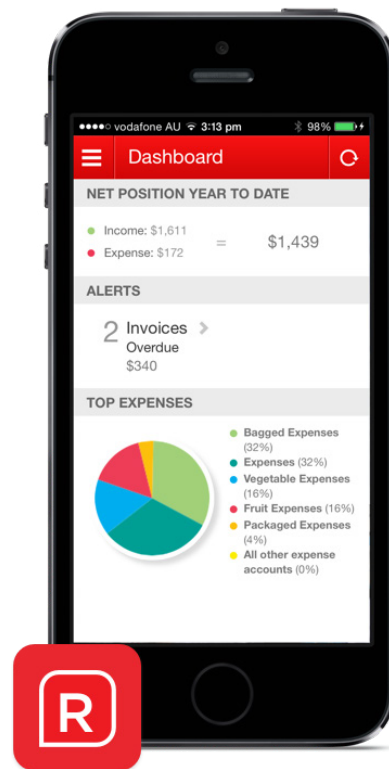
●●●●○ vodafone AU 3:13 pm 98%

Dashboard

NET POSITION YEAR TO DATE

Income: $1,611
Expense: $172
=
$1,439

ALERTS

2 Invoices
Overdue
$340

TOP EXPENSES

Bagged Expenses (32%)
Expenses (32%)
Vegetable Expenses (16%)
Fruit Expenses (16%)
Packaged Expenses (4%)
All other expense accounts (0%)

R